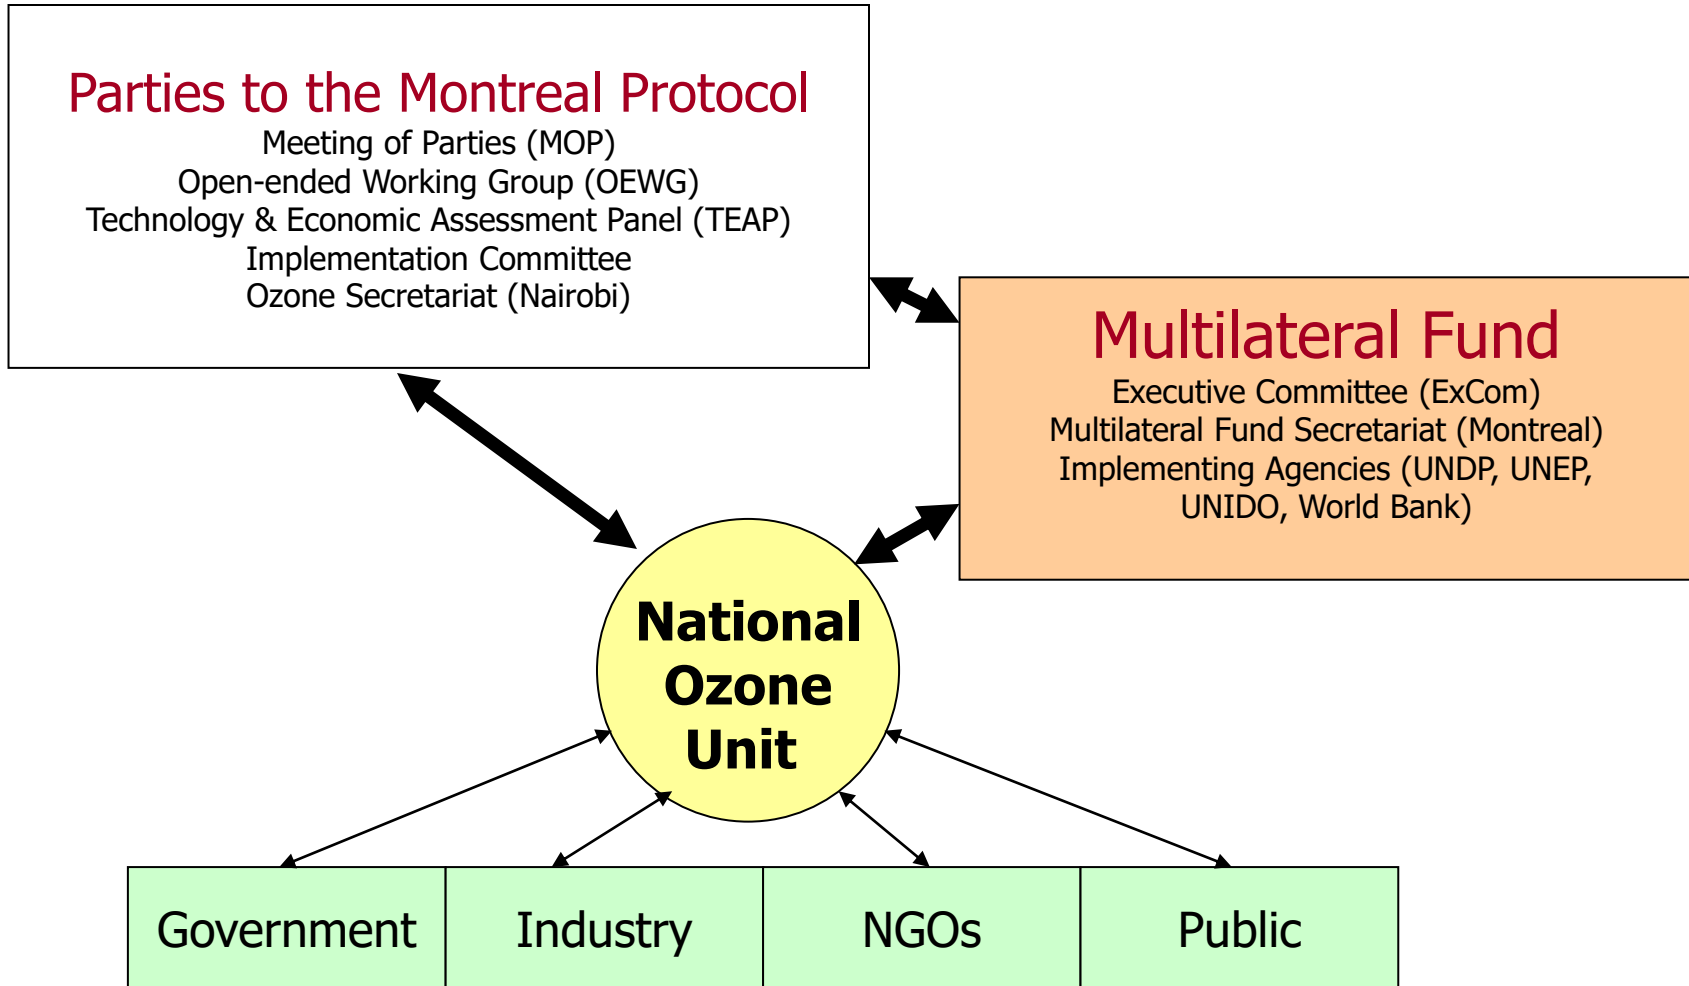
Parties to the Montreal Protocol
Meeting of Parties (MOP)
Open-ended Working Group (OEWG)
Technology & Economic Assessment Panel (TEAP)
Implementation Committee
Ozone Secretariat (Nairobi)

Multilateral Fund
Executive Committee (ExCom)
Multilateral Fund Secretariat (Montreal)
Implementing Agencies (UNDP, UNEP, UNIDO, World Bank)

National Ozone Unit

| Government | Industry | NGOs | Public |
|---|---|---|---|